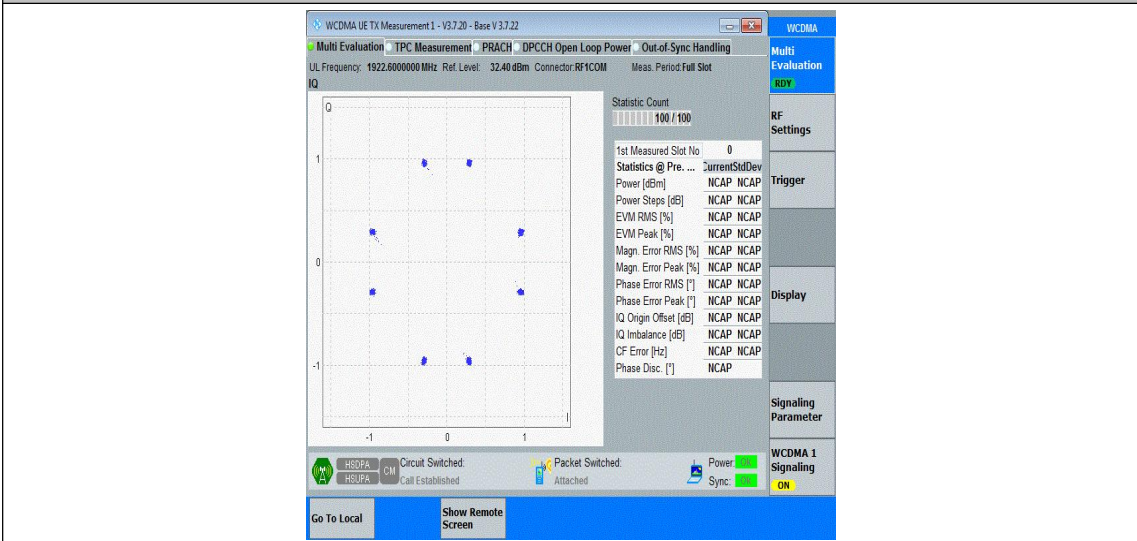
WCDMA UE TX Measurement 1 - V3.7.20 - Base V 3.7.22

Multi Evaluation | TPC Measurement | PRACH | DPCCH Open Loop Power | Out-of-Sync Handling

UL Frequency: 1922.6000000 MHz Ref. Level: 32.40 dBm Connector: RF1COM Meas. Period: Full Slot

IQ

Q

1

0

-1

I

-1 0 1

Statistic Count

100 / 100

| 1st Measured Slot No | 0 | |
|---|---|---|
| Statistics @ Pre. ... | Current | StdDev |
| Power [dBm] | NCAP | NCAP |
| Power Steps [dB] | NCAP | NCAP |
| EVM RMS [%] | NCAP | NCAP |
| EVM Peak [%] | NCAP | NCAP |
| Magn. Error RMS [%] | NCAP | NCAP |
| Magn. Error Peak [%] | NCAP | NCAP |
| Phase Error RMS [°] | NCAP | NCAP |
| Phase Error Peak [°] | NCAP | NCAP |
| IQ Origin Offset [dB] | NCAP | NCAP |
| IQ Imbalance [dB] | NCAP | NCAP |
| CF Error [Hz] | NCAP | NCAP |
| Phase Disc. [°] | NCAP | |

HSDPA HSUPA CM Circuit Switched: Call Established

Packet Switched: Attached

Power: ON Sync: OK

WCDMA

Multi Evaluation RDY

RF Settings

Trigger

Display

Signaling Parameter

WCDMA 1 Signaling ON

Go To Local

Show Remote Screen